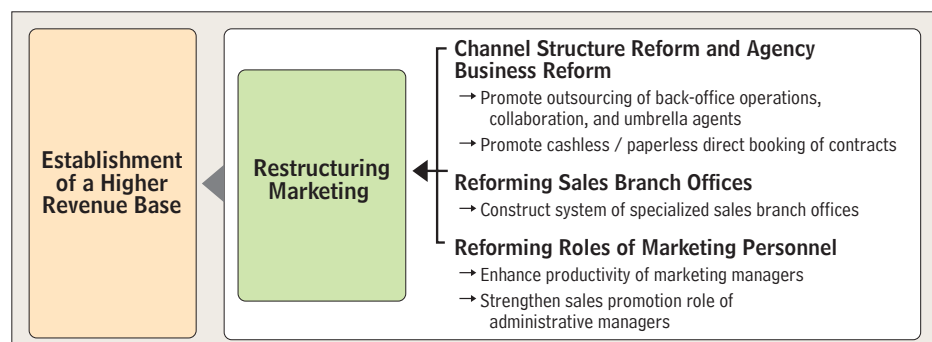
Establishment of a Higher Revenue Base

Restructuring Marketing

Channel Structure Reform and Agency Business Reform

→ Promote outsourcing of back-office operations, collaboration, and umbrella agents

→ Promote cashless / paperless direct booking of contracts

Reforming Sales Branch Offices

→ Construct system of specialized sales branch offices

Reforming Roles of Marketing Personnel

→ Enhance productivity of marketing managers

→ Strengthen sales promotion role of administrative managers